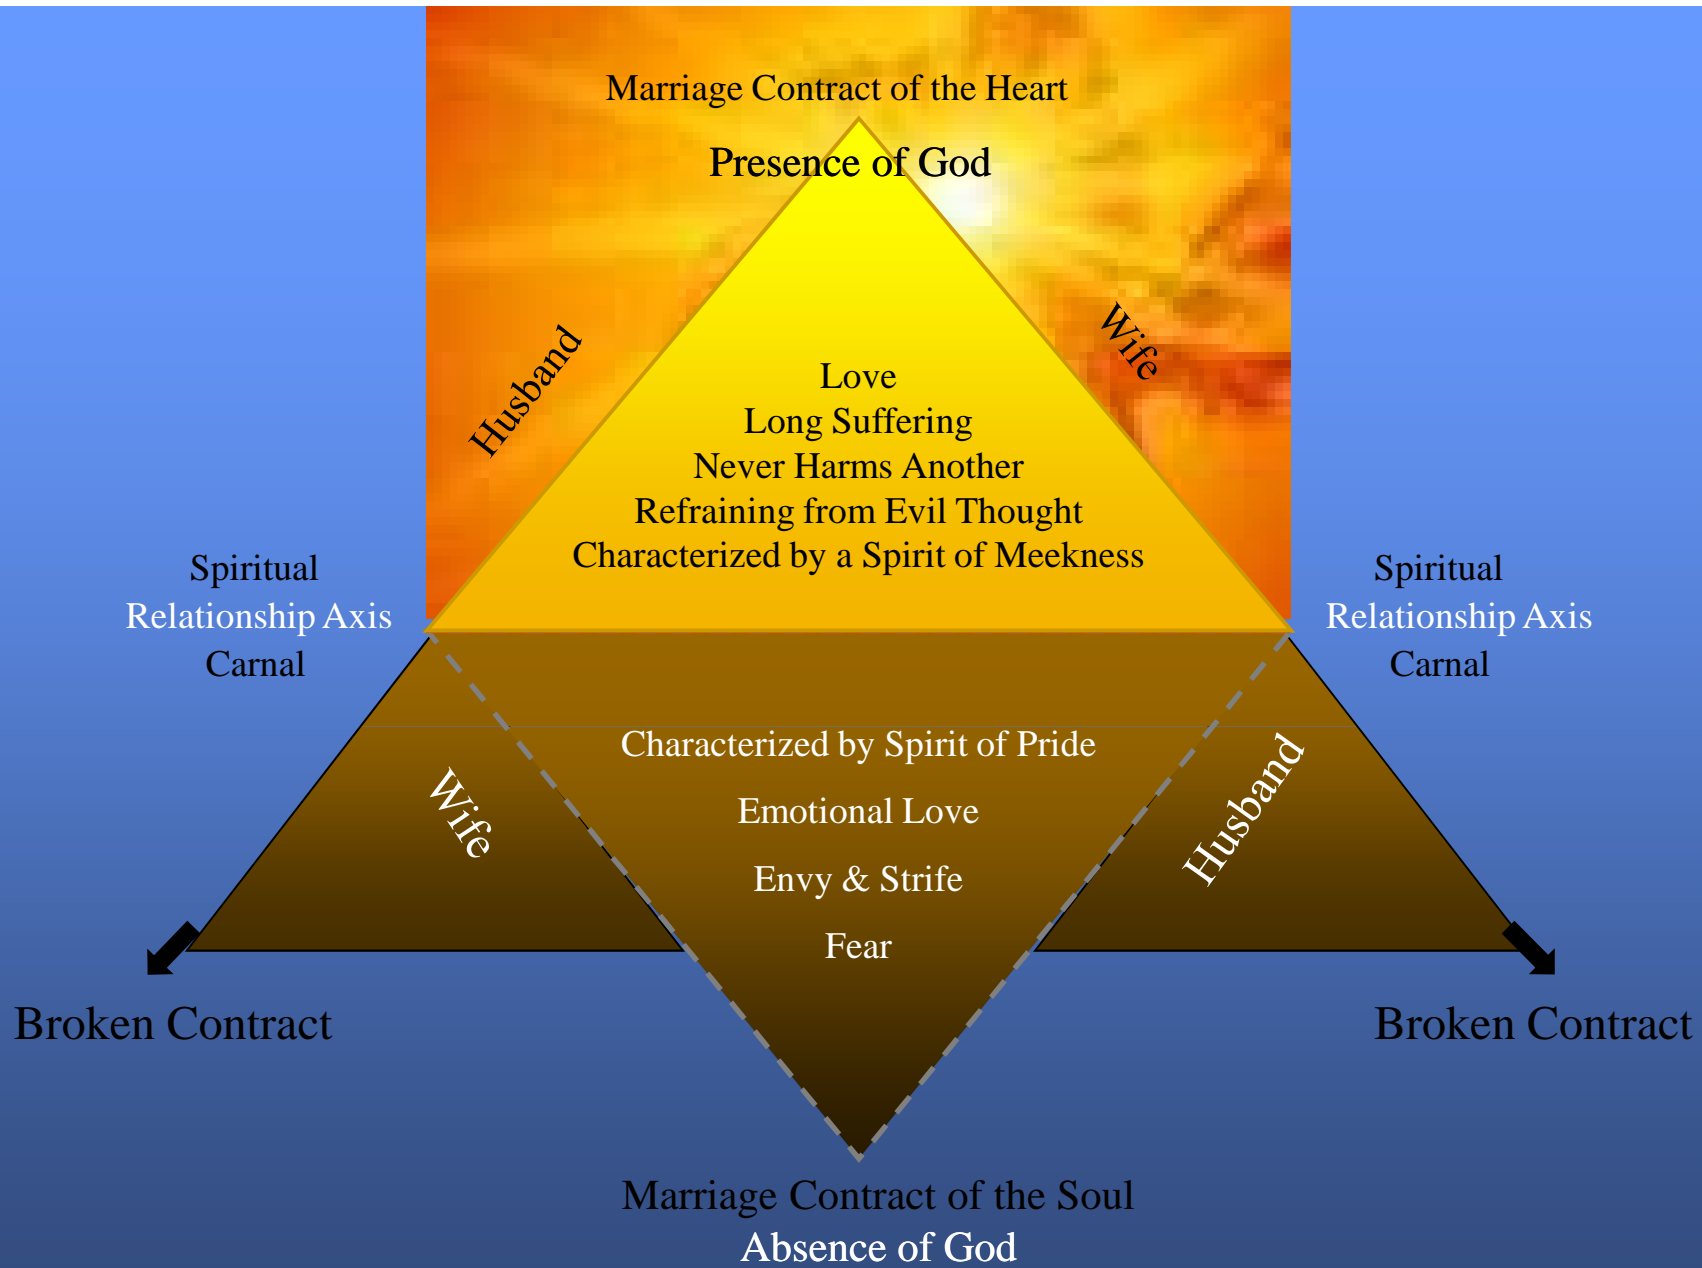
Marriage Contract of the Heart

Presence of God

Husband

Wife

Love
Long Suffering
Never Harms Another
Refraining from Evil Thought
Characterized by a Spirit of Meekness

Spiritual
Relationship Axis
Carnal

Spiritual
Relationship Axis
Carnal

Characterized by Spirit of Pride

Emotional Love

Envy & Strife

Fear

Wife

Husband

Broken Contract

Broken Contract

Marriage Contract of the Soul
Absence of God